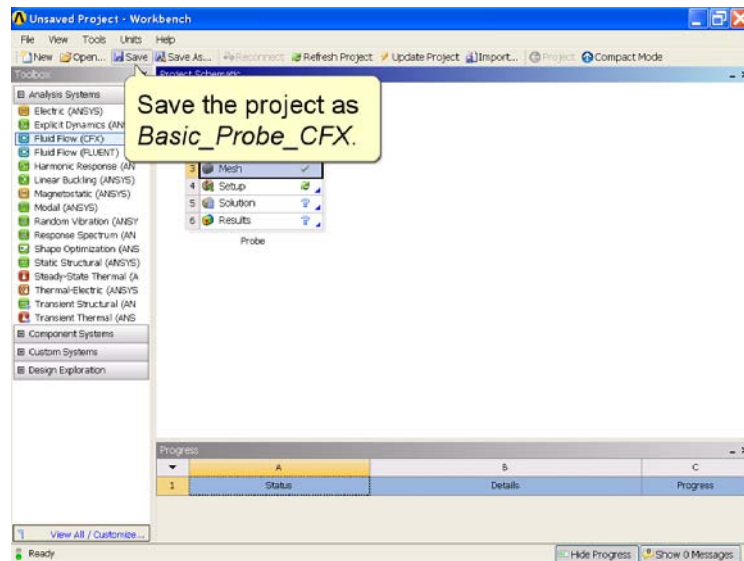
Unsaved Project - Workbench

File View Tools Units Help

New Open... Save Save As... Reconnect Refresh Project Update Project Import... Project Compact Mode

Toolbox

Project Schematic

Analysis Systems

Electric (ANSYS)

Explicit Dynamics (ANS

Fluid Flow (CFX)

Fluid Flow (FLUENT)

Harmonic Response (AN

Linear Buckling (ANSYS)

Magnetostatic (ANSYS)

Modal (ANSYS)

Random Vibration (ANSY

Response Spectrum (AN

Shape Optimization (ANS

Static Structural (ANSYS)

Steady-State Thermal (A

Thermal-Electric (ANSYS

Transient Structural (AN

Transient Thermal (ANS

Component Systems

Custom Systems

Design Exploration

View All / Customize...

Save the project as *Basic_Probe_CFX*.

3 Mesh

4 Setup

5 Solution

6 Results

Probe

Progress

| | A | B | C |
|---|---|---|---|
| 1 | Status | Details | Progress |

Ready

Hide Progress Show 0 Messages